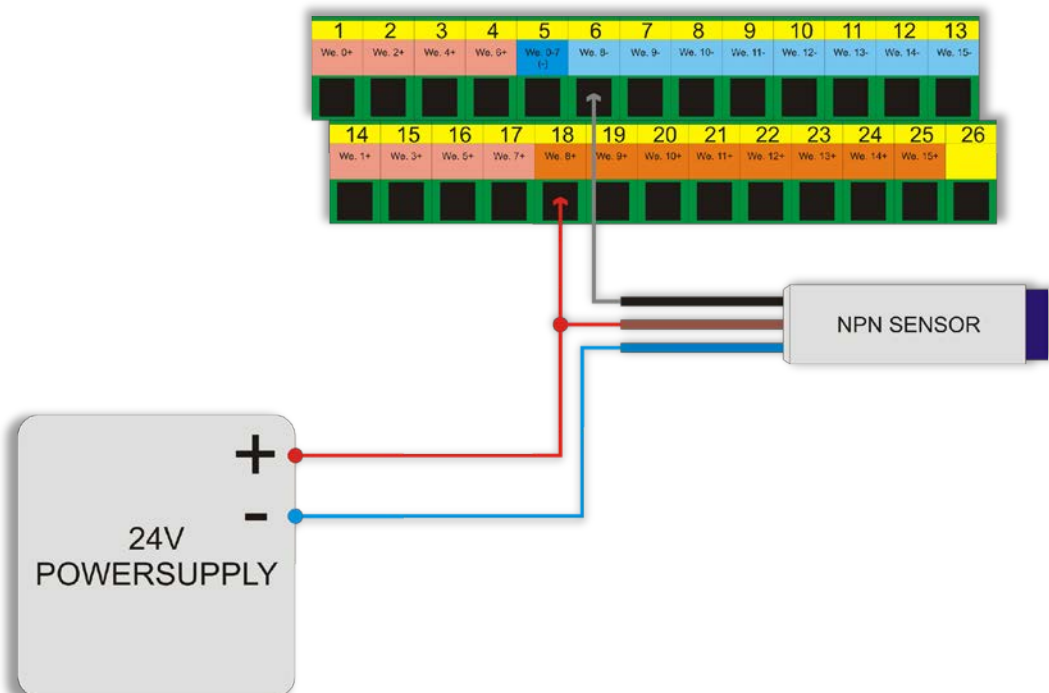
| 1 | 2 | 3 | 4 | 5 | 6 | 7 | 8 | 9 | 10 | 11 | 12 | 13 |
|---|---|---|---|---|---|---|---|---|---|---|---|---|
| We. 0+ | We. 2+ | We. 4+ | We. 6+ | We. 0-7 (-) | We. 8- | We. 9- | We. 10- | We. 11- | We. 12- | We. 13- | We. 14- | We. 15- |

| 14 | 15 | 16 | 17 | 18 | 19 | 20 | 21 | 22 | 23 | 24 | 25 | 26 |
|---|---|---|---|---|---|---|---|---|---|---|---|---|
| We. 1+ | We. 3+ | We. 5+ | We. 7+ | We. 8+ | We. 9+ | We. 10+ | We. 11+ | We. 12+ | We. 13+ | We. 14+ | We. 15+ | |

NPN SENSOR

+
-
24V
POWERSUPPLY